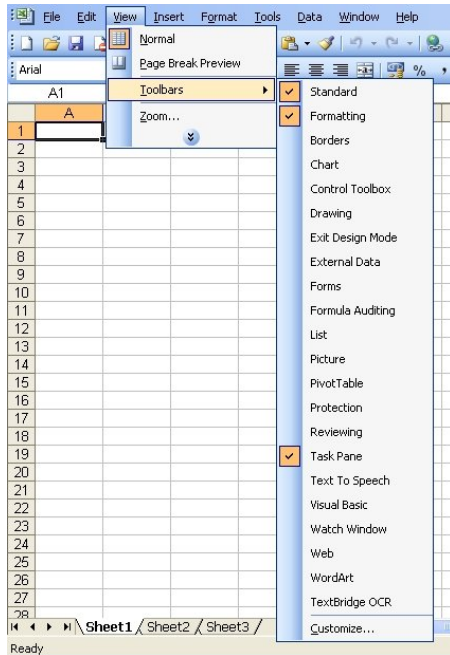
File Edit View Insert Format Tools Data Window Help

Arial

A1

A

Normal

Page Break Preview

Toolbars

Zoom...

Standard

Formatting

Borders

Chart

Control Toolbox

Drawing

Exit Design Mode

External Data

Forms

Formula Auditing

List

Picture

PivotTable

Protection

Reviewing

Task Pane

Text To Speech

Visual Basic

Watch Window

Web

WordArt

TextBridge OCR

Customize...

1
2
3
4
5
6
7
8
9
10
11
12
13
14
15
16
17
18
19
20
21
22
23
24
25
26
27
28

Sheet1 Sheet2 Sheet3

Ready